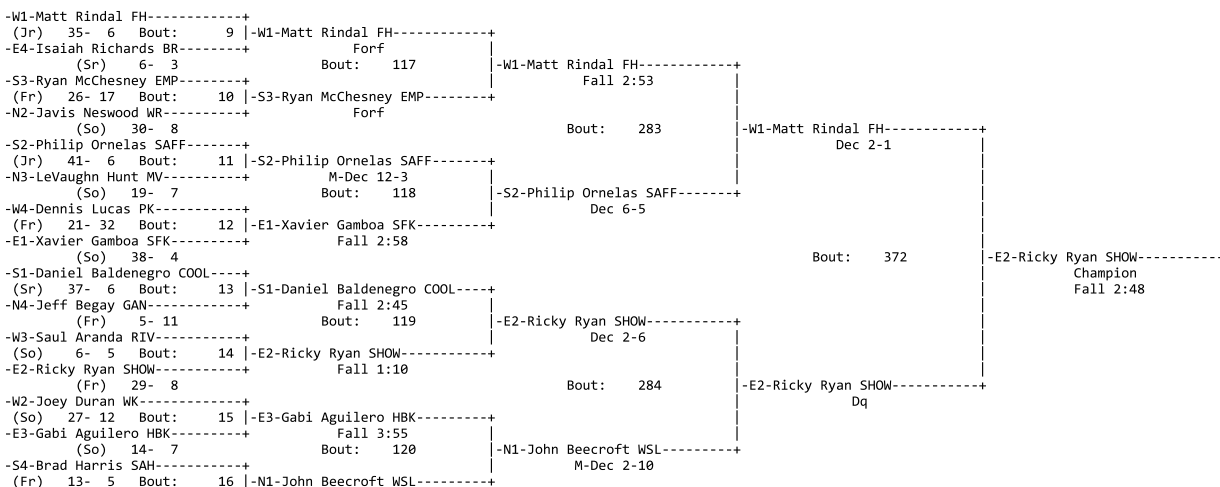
-W1-Matt Rindal FH------------+
(Jr) 35- 6 Bout: 9 |-W1-Matt Rindal FH------------+
-E4-Isaiah Richards BR--------+ Forf |
(Sr) 6- 3 Bout: 117 |-W1-Matt Rindal FH------------+
-S3-Ryan McChesney EMP--------+ | Fall 2:53 |
(Fr) 26- 17 Bout: 10 |-S3-Ryan McChesney EMP--------+ |
-N2-Javis Neswood WR----------+ Forf |
(So) 30- 8 Bout: 283 |-W1-Matt Rindal FH------------+
-S2-Philip Ornelas SAFF-------+ | Dec 2-1 |
(Jr) 41- 6 Bout: 11 |-S2-Philip Ornelas SAFF-------+ | |
-N3-LeVaughn Hunt MV----------+ M-Dec 12-3 | | |
(So) 19- 7 Bout: 118 |-S2-Philip Ornelas SAFF-------+ |
-W4-Dennis Lucas PK-----------+ | Dec 6-5 |
(Fr) 21- 32 Bout: 12 |-E1-Xavier Gamboa SFK---------+ |
-E1-Xavier Gamboa SFK---------+ Fall 2:58 |
(So) 38- 4 Bout: 372 |-E2-Ricky Ryan SHOW-----------
-S1-Daniel Baldenegro COOL----+ | Champion
(Sr) 37- 6 Bout: 13 |-S1-Daniel Baldenegro COOL----+ | Fall 2:48
-N4-Jeff Begay GAN------------+ Fall 2:45 | |
(Fr) 5- 11 Bout: 119 |-E2-Ricky Ryan SHOW-----------+ |
-W3-Saul Aranda RIV-----------+ | Dec 2-6 | |
(So) 6- 5 Bout: 14 |-E2-Ricky Ryan SHOW-----------+ | |
-E2-Ricky Ryan SHOW-----------+ Fall 1:10 | |
(Fr) 29- 8 Bout: 284 |-E2-Ricky Ryan SHOW-----------+
-W2-Joey Duran WK-------------+ | Dq
(So) 27- 12 Bout: 15 |-E3-Gabi Aguilero HBK---------+ |
-E3-Gabi Aguilero HBK---------+ Fall 3:55 | |
(So) 14- 7 Bout: 120 |-N1-John Beecroft WSL---------+
-S4-Brad Harris SAH-----------+ | M-Dec 2-10
(Fr) 13- 5 Bout: 16 |-N1-John Beecroft WSL---------+